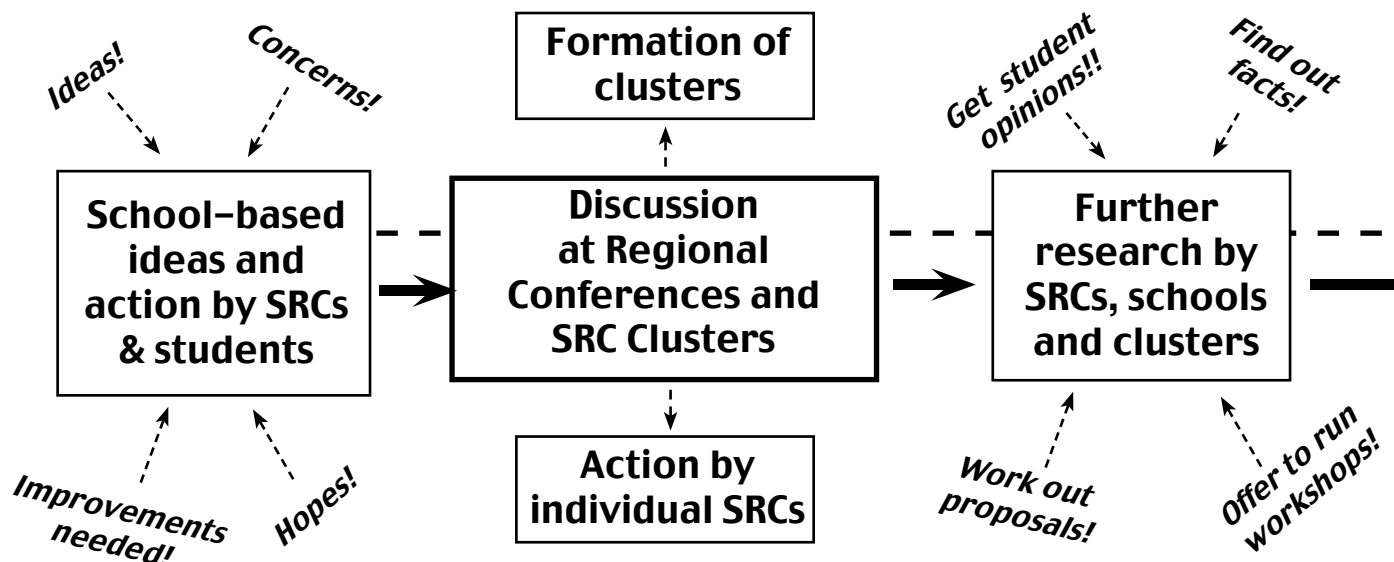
Ideas!

Concerns!

School-based ideas and action by SRCs & students

Improvements needed!

Hopes!

Formation of clusters

Discussion at Regional Conferences and SRC Clusters

Action by individual SRCs

Get student opinions!!

Find out facts!

Further research by SRCs, schools and clusters

Work out proposals!

Offer to run workshops!